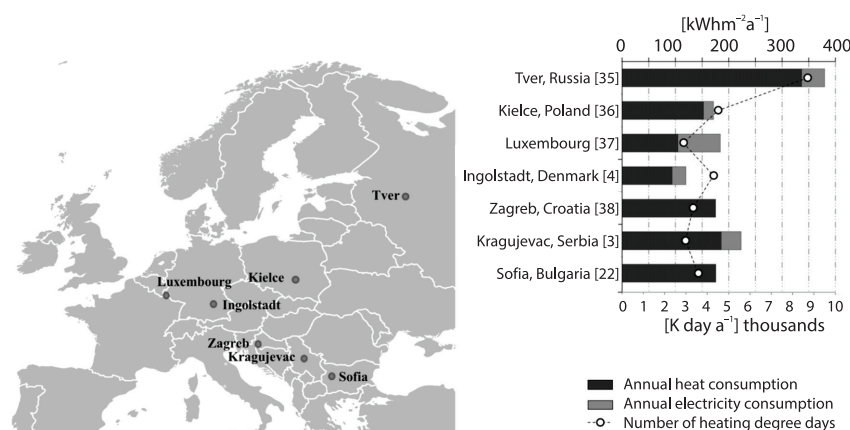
Tver
Luxembourg
Kielce
Ingolstadt
Zagreb
Kragujevac
Sofia

$[kWhm^{-2}a^{-1}]$
0 100 200 300 400

Tver, Russia [35]
Kielce, Poland [36]
Luxembourg [37]
Ingolstadt, Denmark [4]
Zagreb, Croatia [38]
Kragujevac, Serbia [3]
Sofia, Bulgaria [22]

0 1 2 3 4 5 6 7 8 9 10
$[K\ day\ a^{-1}]$ thousands

Annual heat consumption
Annual electricity consumption
Number of heating degree days